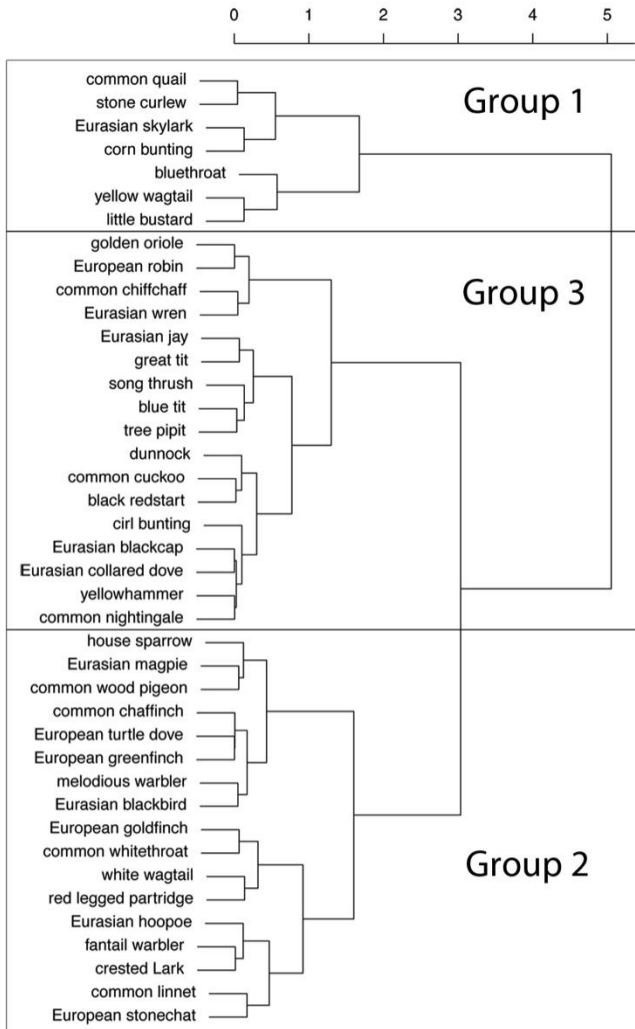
0 1 2 3 4 5

common quail
stone curlew
Eurasian skylark
corn bunting
bluethroat
yellow wagtail
little bustard

Group 1

golden oriole
European robin
common chiffchaff
Eurasian wren
Eurasian jay
great tit
song thrush
blue tit
tree pipit
dunnock
common cuckoo
black redstart
cirl bunting
Eurasian blackcap
Eurasian collared dove
yellowhammer
common nightingale

Group 3

house sparrow
Eurasian magpie
common wood pigeon
common chaffinch
European turtle dove
European greenfinch
melodious warbler
Eurasian blackbird
European goldfinch
common whitethroat
white wagtail
red legged partridge
Eurasian hoopoe
fantail warbler
crested Lark
common linnet
European stonechat

Group 2